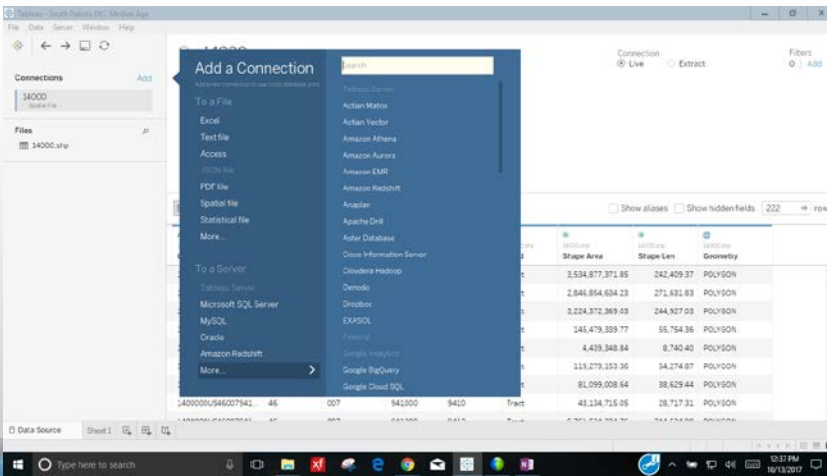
Tableau - South Dakota EEC Median Age
File Data Server Window Help

Connections Add
14000
Spatial file

Files
14000.shp

Add a Connection
To a File
Excel
Text file
Access
JSON file
PDF file
Spatial file
Statistical file
More...

To a Server
Tableau Server
Microsoft SQL Server
MySQL
Oracle
Amazon Redshift
More...

Search
Tableau Server
Actian Matrix
Actian Vector
Amazon Athena
Amazon Aurora
Amazon EMR
Amazon Redshift
Anaplan
Apache Drill
Aster Database
Cisco Information Server
Cloudera Hadoop
Denodo
Dropbox
EXASOL
Firebird
Google Analytics
Google BigQuery
Google Cloud SQL

Connection
Live Extract

Filters
0 | Add

Show aliases Show hidden fields 222 rows

| Shape Area | Shape Len | Geometry |
|---|---|---|
| 3,534,877,371.85 | 242,409.37 | POLYGON |
| 2,846,864,634.23 | 271,631.83 | POLYGON |
| 3,224,372,369.03 | 244,927.03 | POLYGON |
| 145,479,339.77 | 55,754.36 | POLYGON |
| 4,439,348.84 | 8,740.40 | POLYGON |
| 119,279,153.36 | 54,274.87 | POLYGON |
| 81,099,008.64 | 38,629.44 | POLYGON |
| 43,134,715.05 | 28,717.31 | POLYGON |

1400000US46007941... 46 007 941000 9410 Tract

Data Source Sheet 1

Type here to search
12:37 PM
10/13/2017